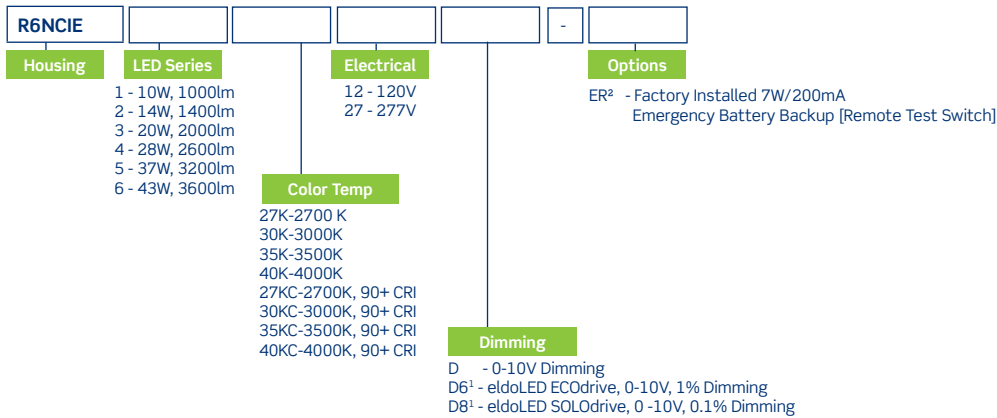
R6NCIE

-

Housing

LED Series

1 - 10W, 1000lm
2 - 14W, 1400lm
3 - 20W, 2000lm
4 - 28W, 2600lm
5 - 37W, 3200lm
6 - 43W, 3600lm

Electrical

12 - 120V
27 - 277V

Options

ER² - Factory Installed 7W/200mA Emergency Battery Backup [Remote Test Switch]

Color Temp

27K-2700 K
30K-3000K
35K-3500K
40K-4000K
27KC-2700K, 90+ CRI
30KC-3000K, 90+ CRI
35KC-3500K, 90+ CRI
40KC-4000K, 90+ CRI

Dimming

D - 0-10V Dimming
D6¹ - eldoLED ECOdrive, 0-10V, 1% Dimming
D8¹ - eldoLED SOLOdrive, 0 -10V, 0.1% Dimming